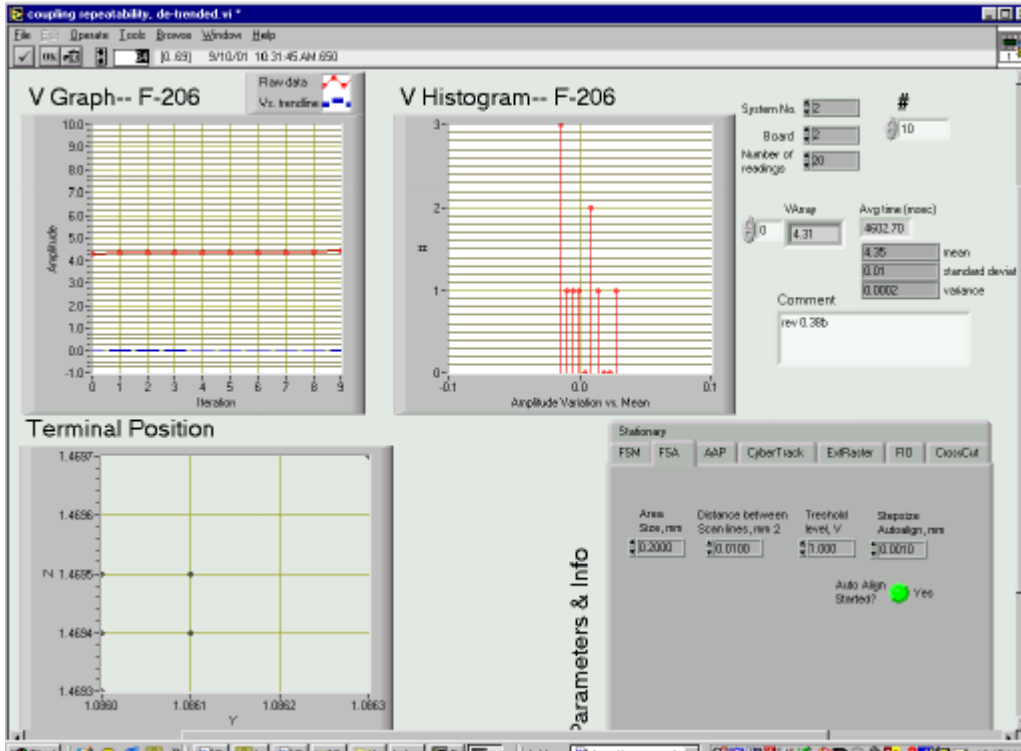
coupling repeatability. de-trended.vi *

File Edit Operate Tools Browse Window Help

[0.69] 9/10/01 10:31:45 AM 650

V Graph-- F-206

Raw data
Vs. trendline

10.0
9.0
8.0
7.0
6.0
5.0
4.0
3.0
2.0
1.0
0.0
-1.0

Amplitude

0 1 2 3 4 5 6 7 8 9
Iteration

V Histogram-- F-206

3
2
1
0

#

-0.1 0.0 0.1
Amplitude Variation vs. Mean

System No. 2
Board 2
Number of readings 20

#
10

0
VArray
4.31

Avg time (msec)
4602.70

4.35 mean
0.01 standard deviat
0.0002 variance

Comment
rev 0.38b

Terminal Position

1.4697
1.4696
1.4695
1.4694
1.4693

Z

1.0860 1.0861 1.0862 1.0863
Y

Parameters & Info

Stationary

FSM | FSA | AAP | CyberTrack | ExtRaster | FIO | CrossCut

Area Size, mm
0.2000

Distance between Scan lines, mm 2
0.0100

Treshold level, V
1.000

Stepsize Autoalign, mm
0.0010

Auto Align Started? Yes